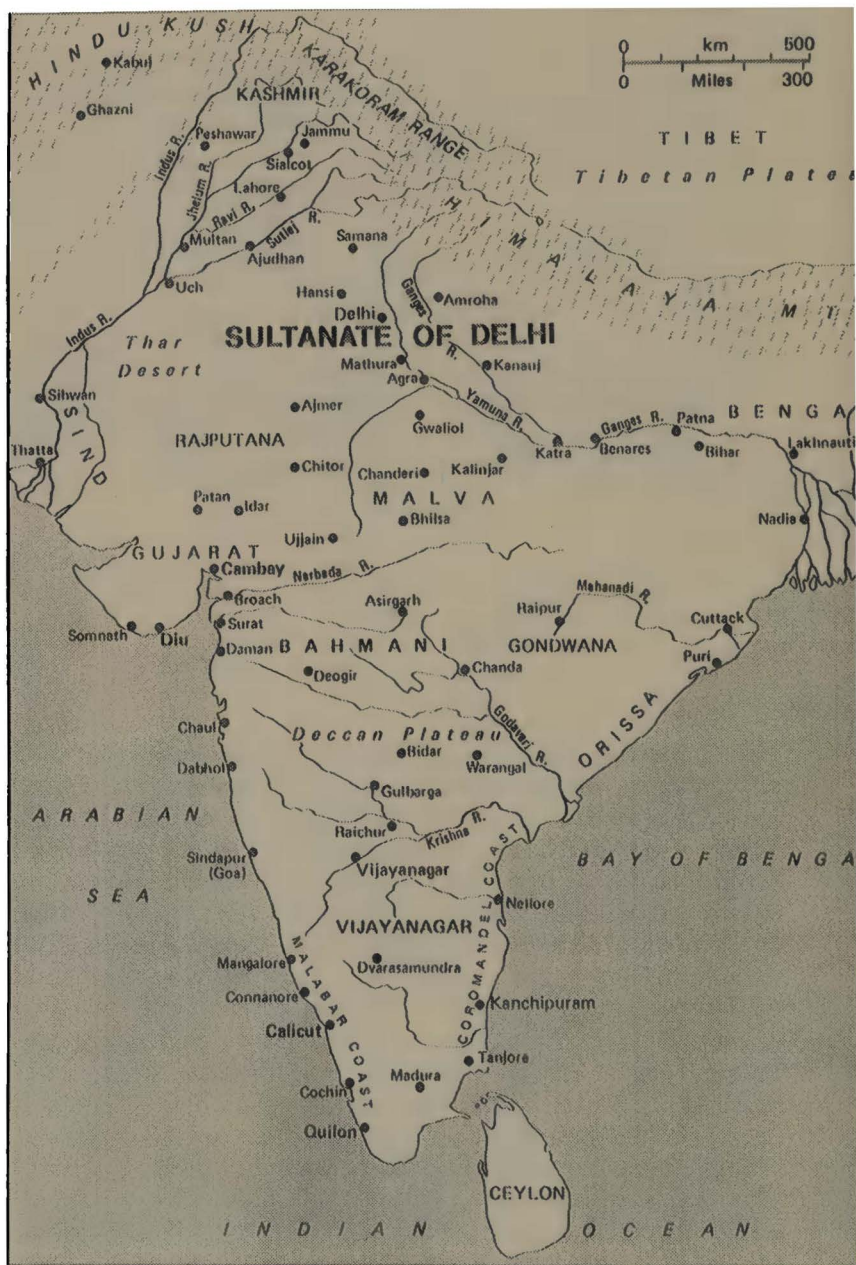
0 km 500
0 Miles 300

HINDU KUSH
Kabul
Ghazni
KASHMIR
KARAKORAM RANGE
TIBET
Tibetan Platea
Peshawar
Jammu
Sialcot
Indus R.
Jhelum R.
Lahore
Ravi R.
Sutlej R.
HIMALAYA MT
Multan
Ajudhan
Samana
Uch
Hansi
Ganges
Amroha
Delhi
SULTANATE OF DELHI
Indus R.
Thar
Desert
Mathura
Agra
R.
Kanauj
Sihwan
SIND
Ajmer
Yamuna R.
Gwaliol
Thatta
RAJPUTANA
Katra
Ganges R.
Benares
Patna
Bihar
BENGA
Lakhnauti
Chitor
Chanderi
Kalinjar
MALVA
Patan
Idar
Bhilsa
Nadia
Ujjain
GUJARAT
Cambay
Narbada R.
Broach
Asirgarh
Mahanadi R.
Raipur
Somnath
Diu
Surat
Daman
BAHMANI
GONDWANA
Cuttack
Puri
Chanda
Deogir
Chaul
Deccan Plateau
Godavari R.
ORISSA
Dabhol
Bidar
Warangal
Gulbarga
ARABIAN
SEA
Raichur
Krishna R.
Sindapur (Goa)
Vijayanagar
COROMANDEL COAST
BAY OF BENGA
Nellore
VIJAYANAGAR
Mangalore
Dvarasamundra
MALABAR COAST
Connanore
Kanchipuram
Calicut
Tanjore
Madura
Cochin
Quilon
CEYLON
INDIAN
OCEAN